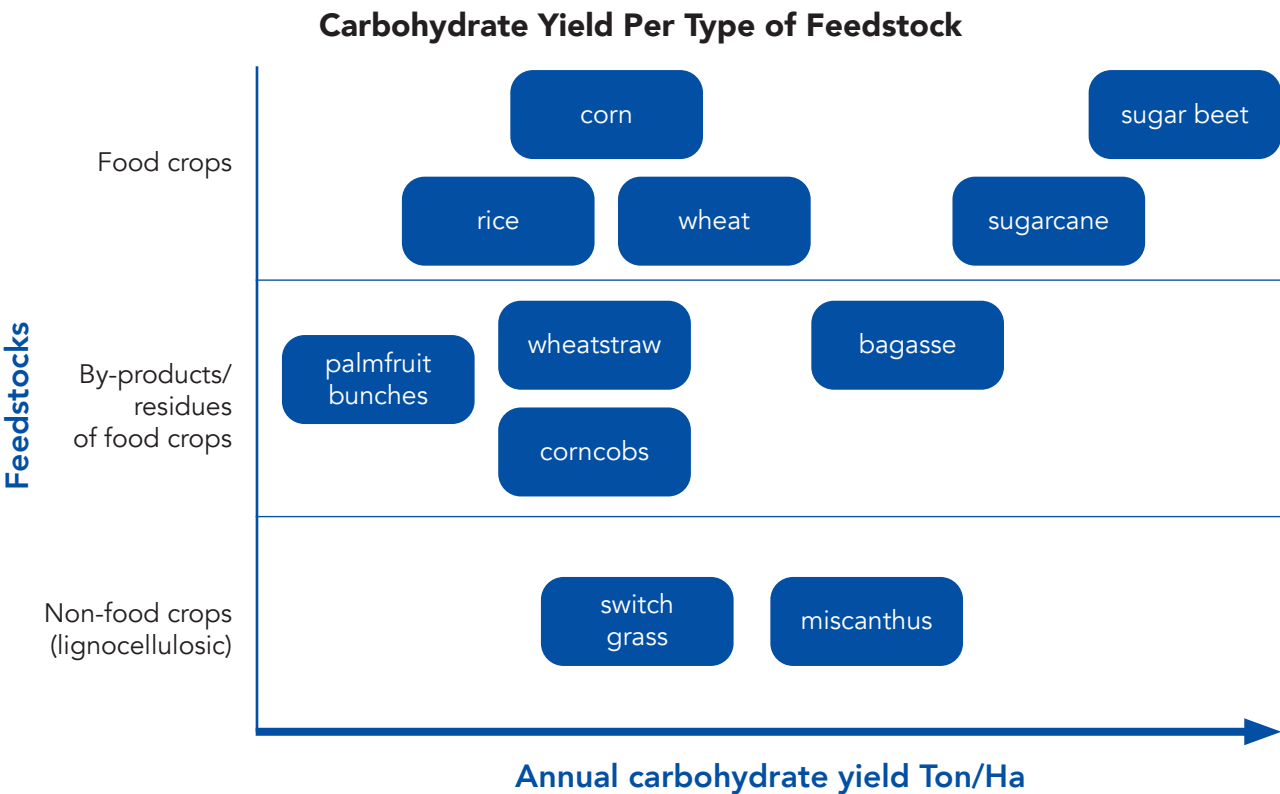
Carbohydrate Yield Per Type of Feedstock

Feedstocks

Food crops

corn

sugar beet

rice

wheat

sugarcane

By-products/ residues of food crops

palmfruit bunches

wheatstraw

bagasse

corncobs

Non-food crops (lignocellulosic)

switch grass

miscanthus

Annual carbohydrate yield Ton/Ha